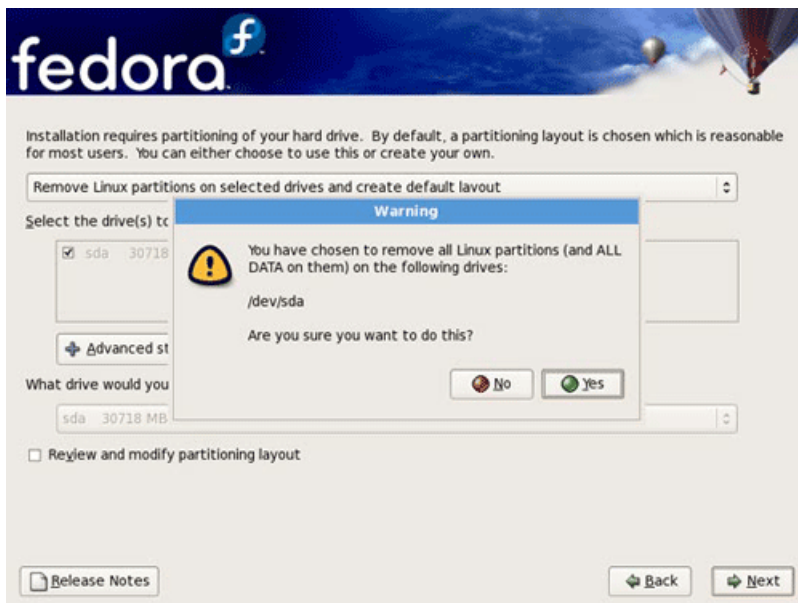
fedora

Installation requires partitioning of your hard drive. By default, a partitioning layout is chosen which is reasonable for most users. You can either choose to use this or create your own.

Remove Linux partitions on selected drives and create default layout

Select the drive(s) to

sda 30718

Advanced st

What drive would you

sda 30718 MB

Review and modify partitioning layout

Warning

You have chosen to remove all Linux partitions (and ALL DATA on them) on the following drives:

/dev/sda

Are you sure you want to do this?

No

Yes

Release Notes

Back

Next